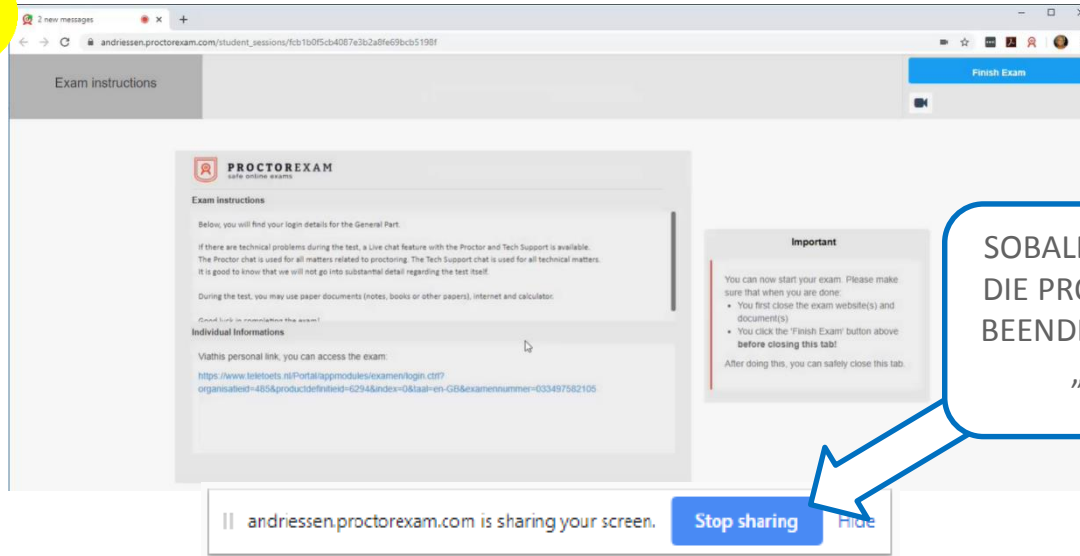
2 new messages

andriessen.proctorexam.com/student_sessions/fcb1b0f5cb4087e3b2a8fe69bcb5198f

Exam instructions

Finish Exam

PROCTOREXAM
safe online exams

Exam instructions

Below, you will find your login details for the General Part.

If there are technical problems during the test, a Live chat feature with the Proctor and Tech Support is available. The Proctor chat is used for all matters related to proctoring. The Tech Support chat is used for all technical matters. It is good to know that we will not go into substantial detail regarding the test itself.

During the test, you may use paper documents (notes, books or other papers), internet and calculator.

Good luck in completing the exam!

Individual Informations

Viathis personal link, you can access the exam:

https://www.teletoets.nl/Portal/appmodules/examen/login.ctrl?organisatieid=485&productdefinitieid=6294&index=0&taal=en-GB&examennummer=033497582105

Important

You can now start your exam. Please make sure that when you are done:
• You first close the exam website(s) and document(s)
• You click the 'Finish Exam' button above before closing this tab!

After doing this, you can safely close this tab.

SOBAL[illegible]
DIE PR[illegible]
BEEND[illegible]
„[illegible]

andriessen.proctorexam.com is sharing your screen.

Stop sharing

Hide